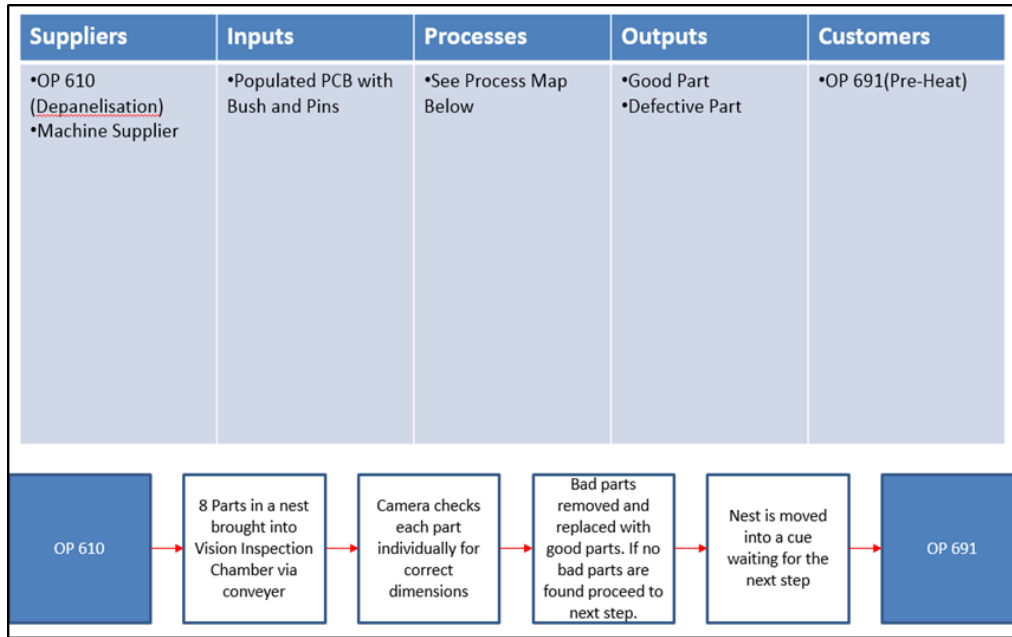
| Suppliers | Inputs | Processes | Outputs | Customers |
|---|---|---|---|---|
| •OP 610 (Depanelisation) •Machine Supplier | •Populated PCB with Bush and Pins | •See Process Map Below | •Good Part •Defective Part | •OP 691(Pre-Heat) |

OP 610

8 Parts in a nest brought into Vision Inspection Chamber via conveyer

Camera checks each part individually for correct dimensions

Bad parts removed and replaced with good parts. If no bad parts are found proceed to next step.

Nest is moved into a cue waiting for the next step

OP 691